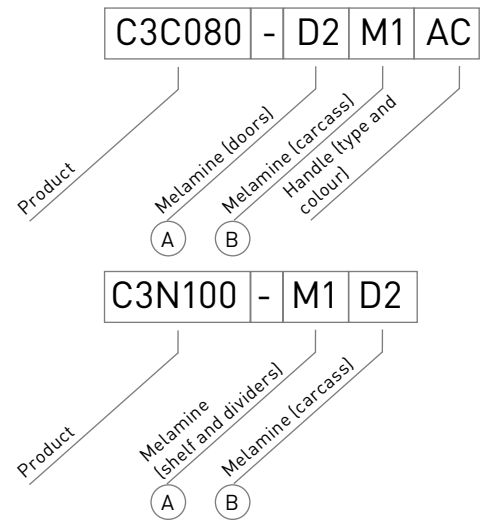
| C3C080 | - | D2 | M1 | AC |
|---|---|---|---|---|

Product

Melamine (doors)

Melamine (carcass)

Handle (type and colour)

A

B

| C3N100 | - | M1 | D2 |
|---|---|---|---|

Product

Melamine (shelf and dividers)

Melamine (carcass)

A

B